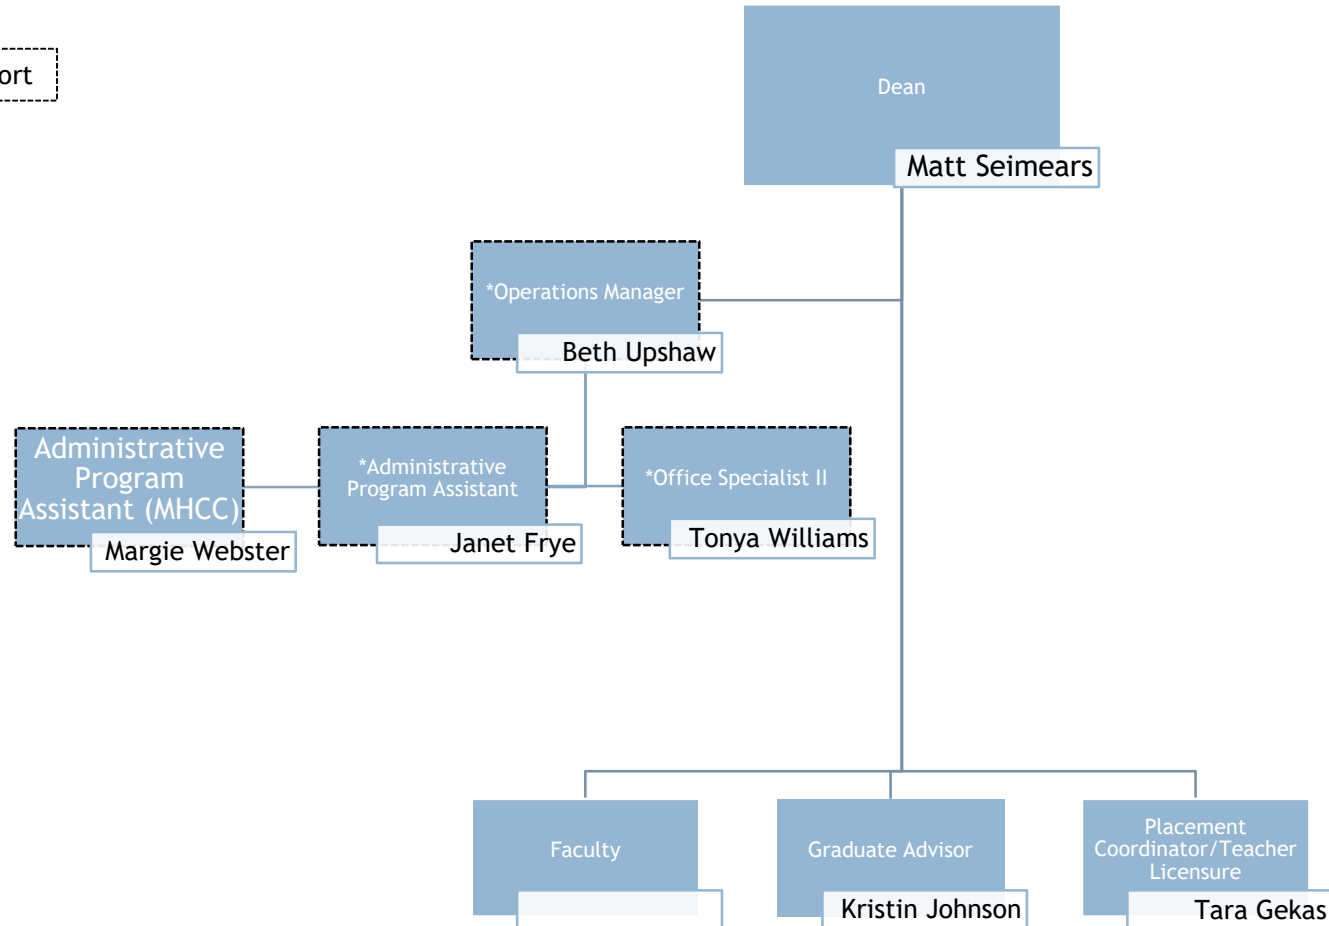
ort

Dean
Matt Seimears

*Operations Manager
Beth Upshaw

Administrative Program Assistant (MHCC)
Margie Webster

*Administrative Program Assistant
Janet Frye

*Office Specialist II
Tonya Williams

Faculty

Graduate Advisor
Kristin Johnson

Placement Coordinator/Teacher Licensure
Tara Gekas